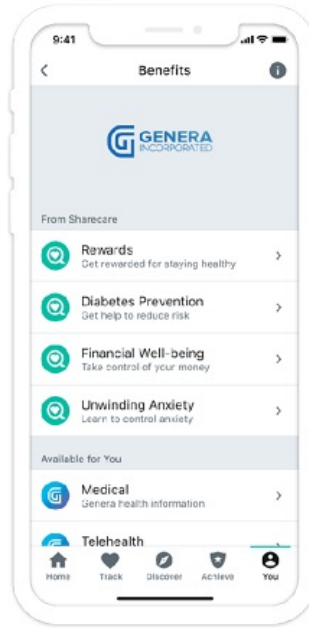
9:41

Benefits

GENERA INCORPORATED

From Sharecare

Rewards
Get rewarded for staying healthy

Diabetes Prevention
Get help to reduce risk

Financial Well-being
Take control of your money

Unwinding Anxiety
Learn to control anxiety

Available for You

Medical
Genera health information

Telehealth

Home Track Discover Achieve You